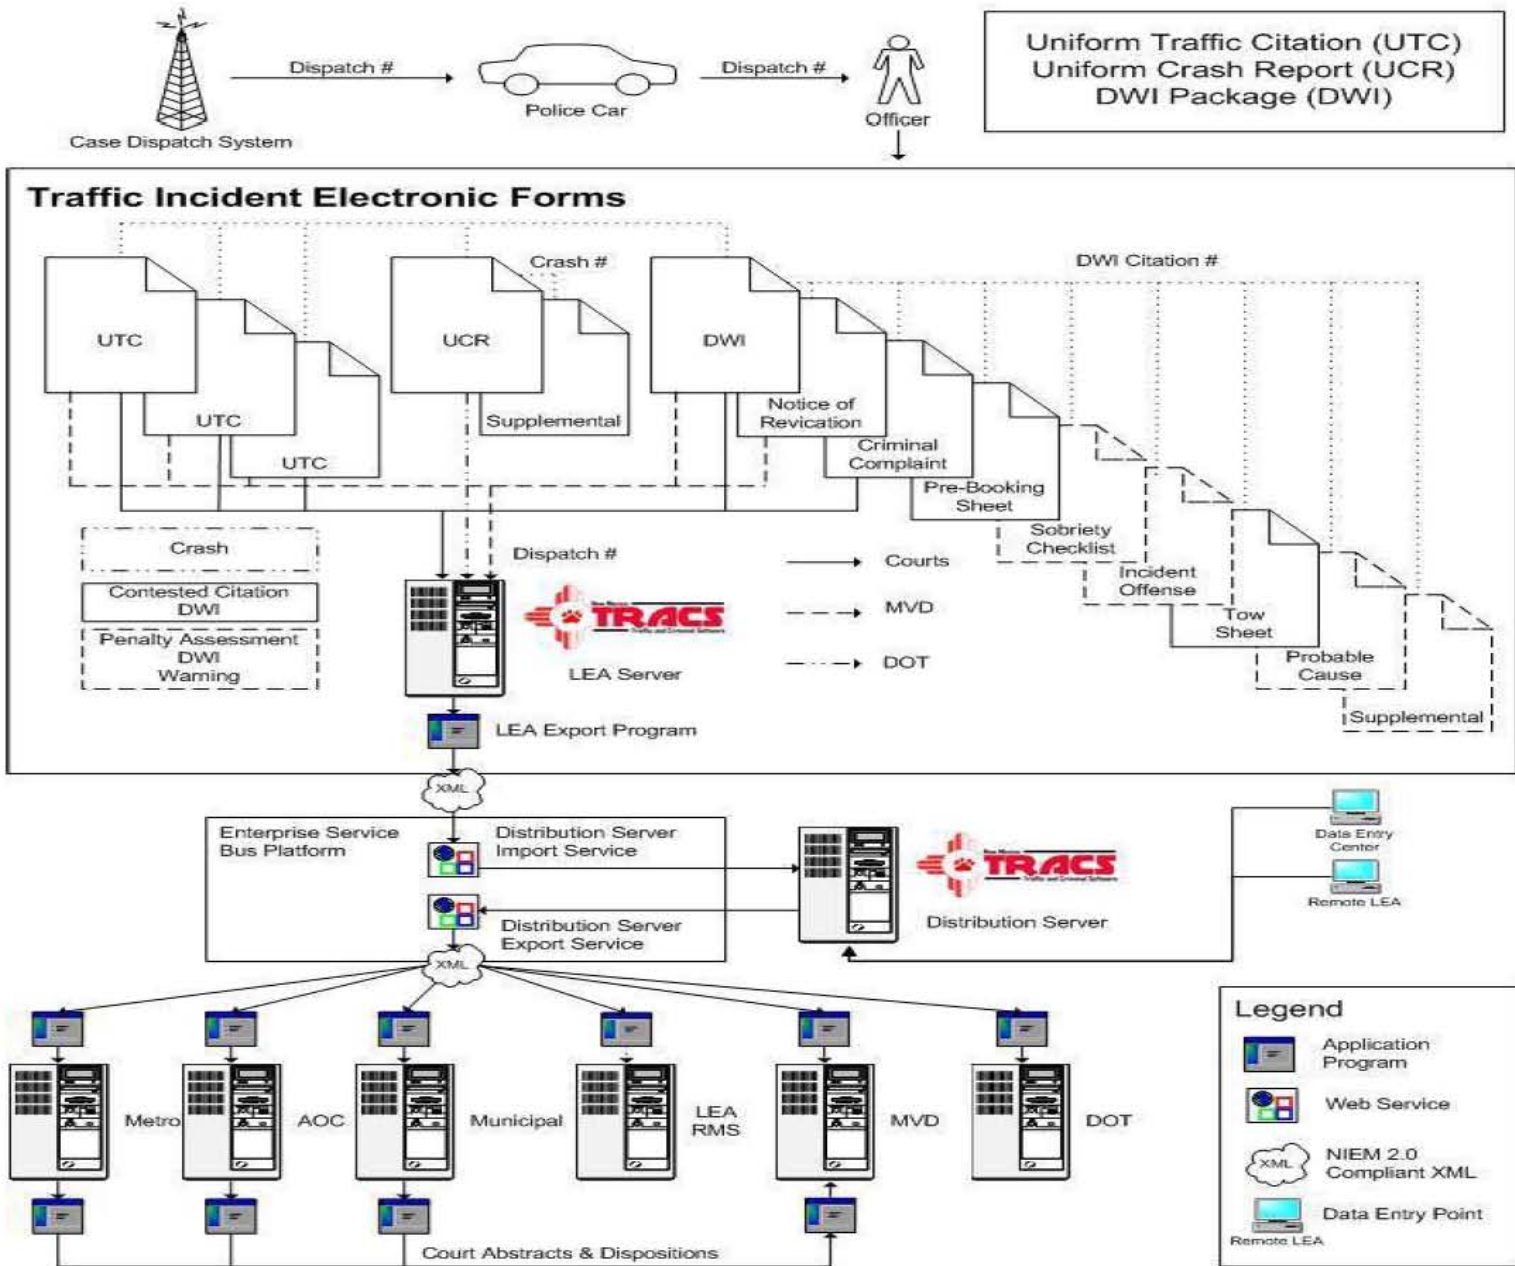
Dispatch #
Dispatch #
Case Dispatch System
Police Car
Officer

Uniform Traffic Citation (UTC)
Uniform Crash Report (UCR)
DWI Package (DWI)

Traffic Incident Electronic Forms

Crash #
DWI Citation #

UTC
UTC
UTC
UCR
Supplemental
DWI
Notice of Revication
Criminal Complaint
Pre-Booking Sheet
Sobriety Checklist
Incident Offense
Tow Sheet
Probable Cause
Supplemental

Crash
Contested Citation DWI
Penalty Assessment DWI Warning

Dispatch #
TRACS
LEA Server
Courts
MVD
DOT
LEA Export Program

XML

Enterprise Service Bus Platform
Distribution Server Import Service
Distribution Server Export Service
TRACS
Distribution Server
Data Entry Center
Remote LEA

XML

Metro
AOC
Municipal
LEA RMS
MVD
DOT

Court Abstracts & Dispositions

Legend
Application Program
Web Service
XML
NIEM 2.0 Compliant XML
Data Entry Point
Remote LEA